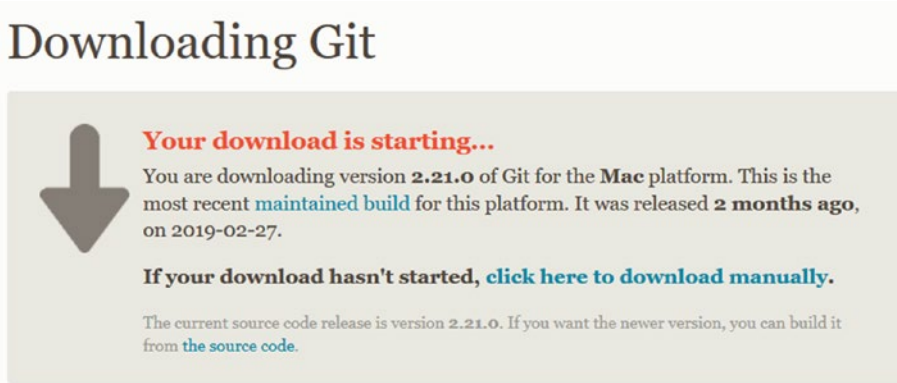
Downloading Git

Your download is starting...

You are downloading version 2.21.0 of Git for the Mac platform. This is the most recent maintained build for this platform. It was released 2 months ago, on 2019-02-27.

If your download hasn't started, click here to download manually.

The current source code release is version 2.21.0. If you want the newer version, you can build it from the source code.